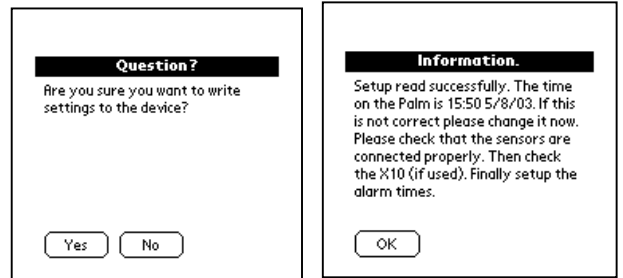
Question?

Are you sure you want to write settings to the device?

Yes No

Information.

Setup read successfully. The time on the Palm is 15:50 5/8/03. If this is not correct please change it now. Please check that the sensors are connected properly. Then check the X10 (if used). Finally setup the alarm times.

OK